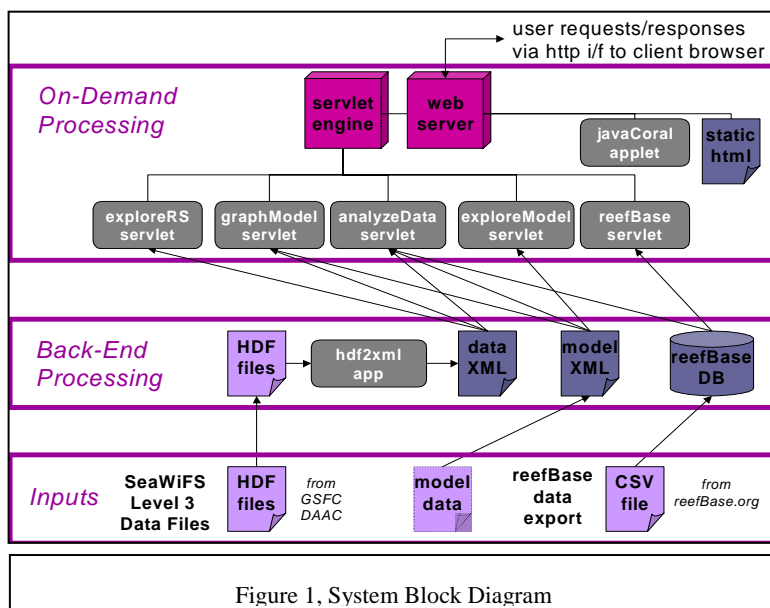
user requests/responses via http i/f to client browser

On-Demand Processing

servlet engine

web server

javaCoral applet

static html

exploreRS servlet

graphModel servlet

analyzeData servlet

exploreModel servlet

reefBase servlet

Back-End Processing

HDF files

hdf2xml app

data XML

model XML

reefBase DB

Inputs

SeaWiFS Level 3 Data Files

HDF files

from GSFC DAAC

model data

reefBase data export

CSV file

from reefBase.org

Figure 1, System Block Diagram